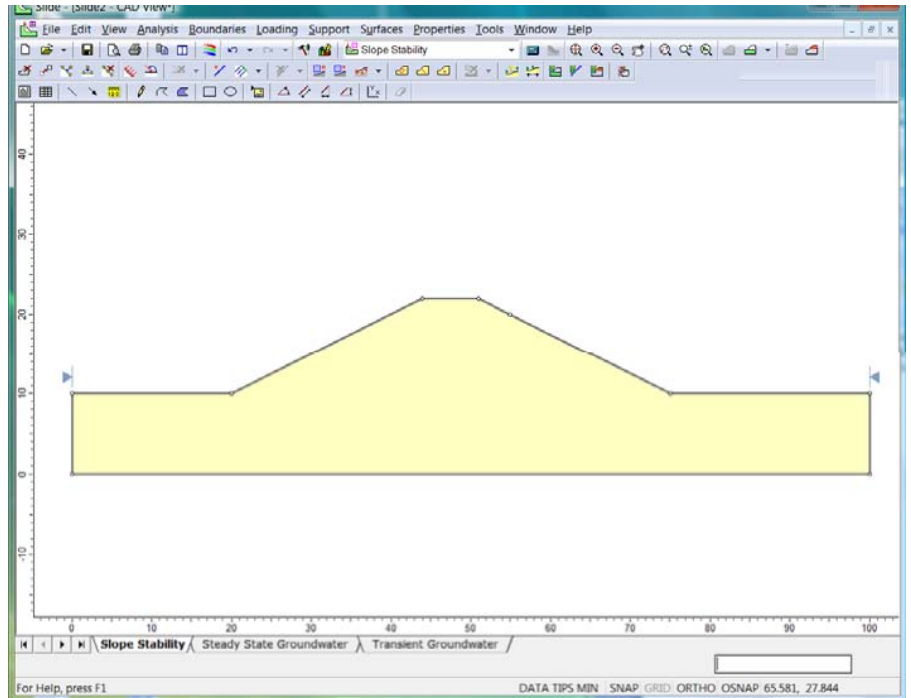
Slide - [Slide2 - CAD View1]

File Edit View Analysis Boundaries Loading Support Surfaces Properties Tools Window Help

Slope Stability

40

30

20

10

0

-10

0 10 20 30 40 50 60 70 80 90 100

Slope Stability Steady State Groundwater Transient Groundwater

For Help, press F1

DATA TIPS MIN SNAP GRID ORTHO OSNAP 65.581, 27.844